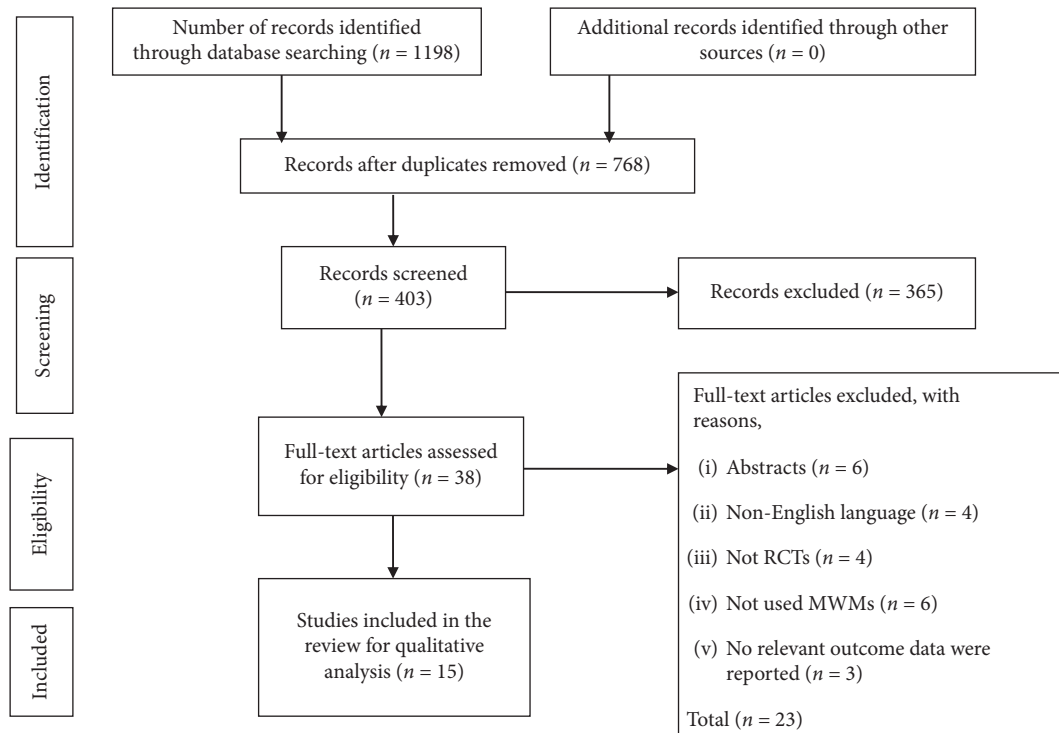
Identification

Number of records identified through database searching ($n$ = 1198)

Additional records identified through other sources ($n$ = 0)

Records after duplicates removed ($n$ = 768)

Screening

Records screened ($n$ = 403)

Records excluded ($n$ = 365)

Eligibility

Full-text articles assessed for eligibility ($n$ = 38)

Full-text articles excluded, with reasons,

(i) Abstracts ($n$ = 6)

(ii) Non-English language ($n$ = 4)

(iii) Not RCTs ($n$ = 4)

(iv) Not used MWMs ($n$ = 6)

(v) No relevant outcome data were reported ($n$ = 3)

Total ($n$ = 23)

Included

Studies included in the review for qualitative analysis ($n$ = 15)